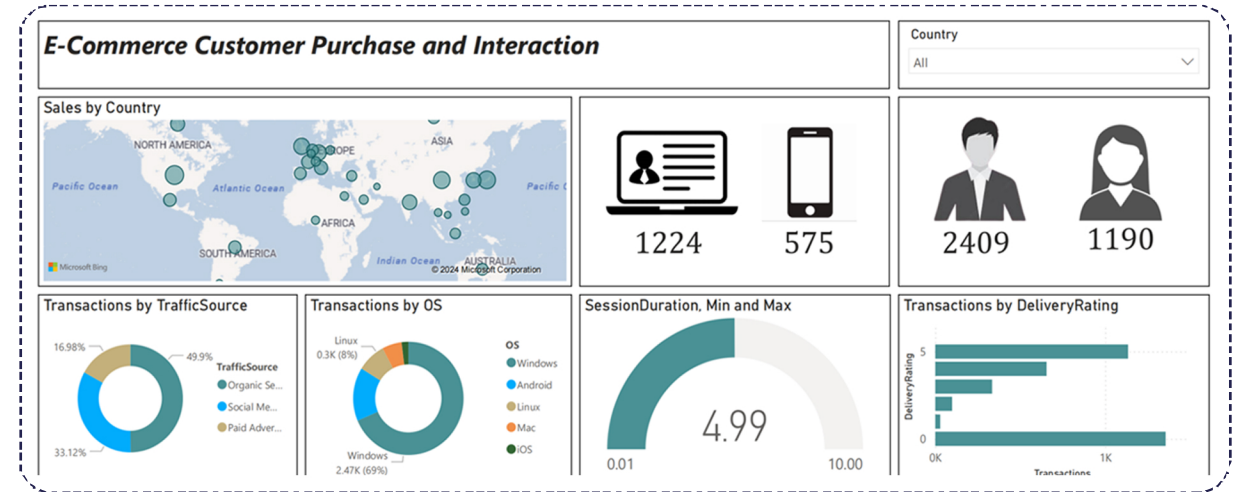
E-Commerce Customer Purchase and Interaction

Country

All

Sales by Country

NORTH AMERICA

EUROPE

ASIA

Pacific Ocean

Atlantic Ocean

Pacific Oce

AFRICA

SOUTH AMERICA

Indian Ocean

AUSTRALIA

Microsoft Bing

© 2024 Microsoft Corporation

1224

575

2409

1190

Transactions by TrafficSource

16.98%

49.9%

33.12%

TrafficSource

Organic Se...

Social Me...

Paid Adver...

Transactions by OS

Linux 0.3K (8%)

Windows 2.47K (69%)

OS

Windows

Android

Linux

Mac

iOS

SessionDuration, Min and Max

4.99

0.01

10.00

Transactions by DeliveryRating

DeliveryRating

5

0

0K

1K

Transactions